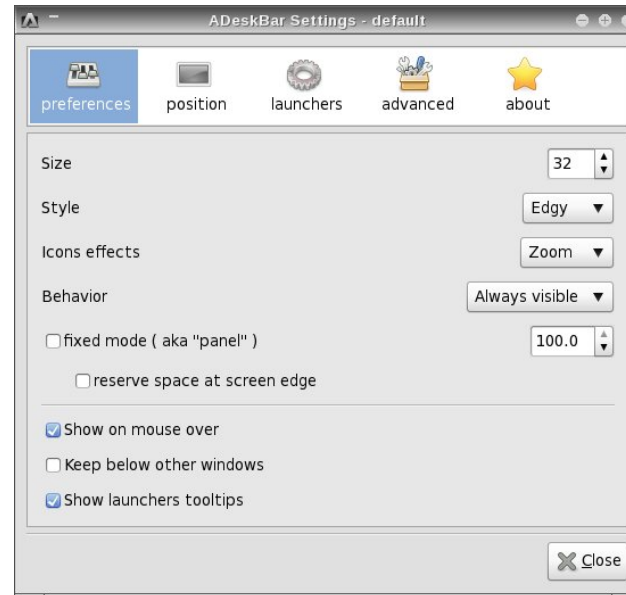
ADeskBar Settings - default

preferences position launchers advanced about

Size 32

Style Edgy

Icons effects Zoom

Behavior Always visible

fixed mode ( aka "panel" ) 100.0

reserve space at screen edge

Show on mouse over

Keep below other windows

Show launchers tooltips

Close